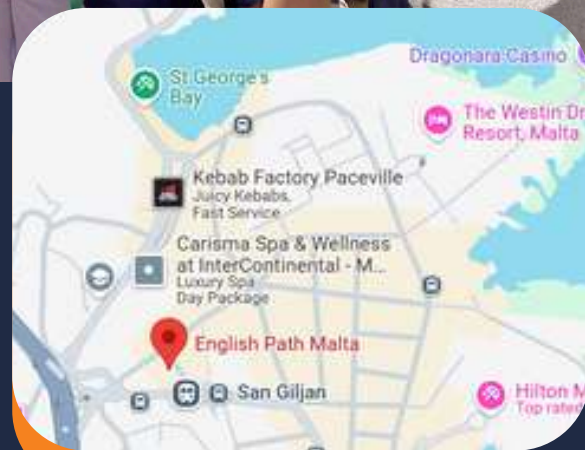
Dragonara Casino

St George's Bay

The Westin Dr
Resort, Malta

Kebab Factory Paceville
Juicy Kebabs,
Fast Service

Carisma Spa & Wellness
at InterContinental - M...
Luxury Spa
Day Package

English Path Malta

San Giljan

Hilton M
Top rated